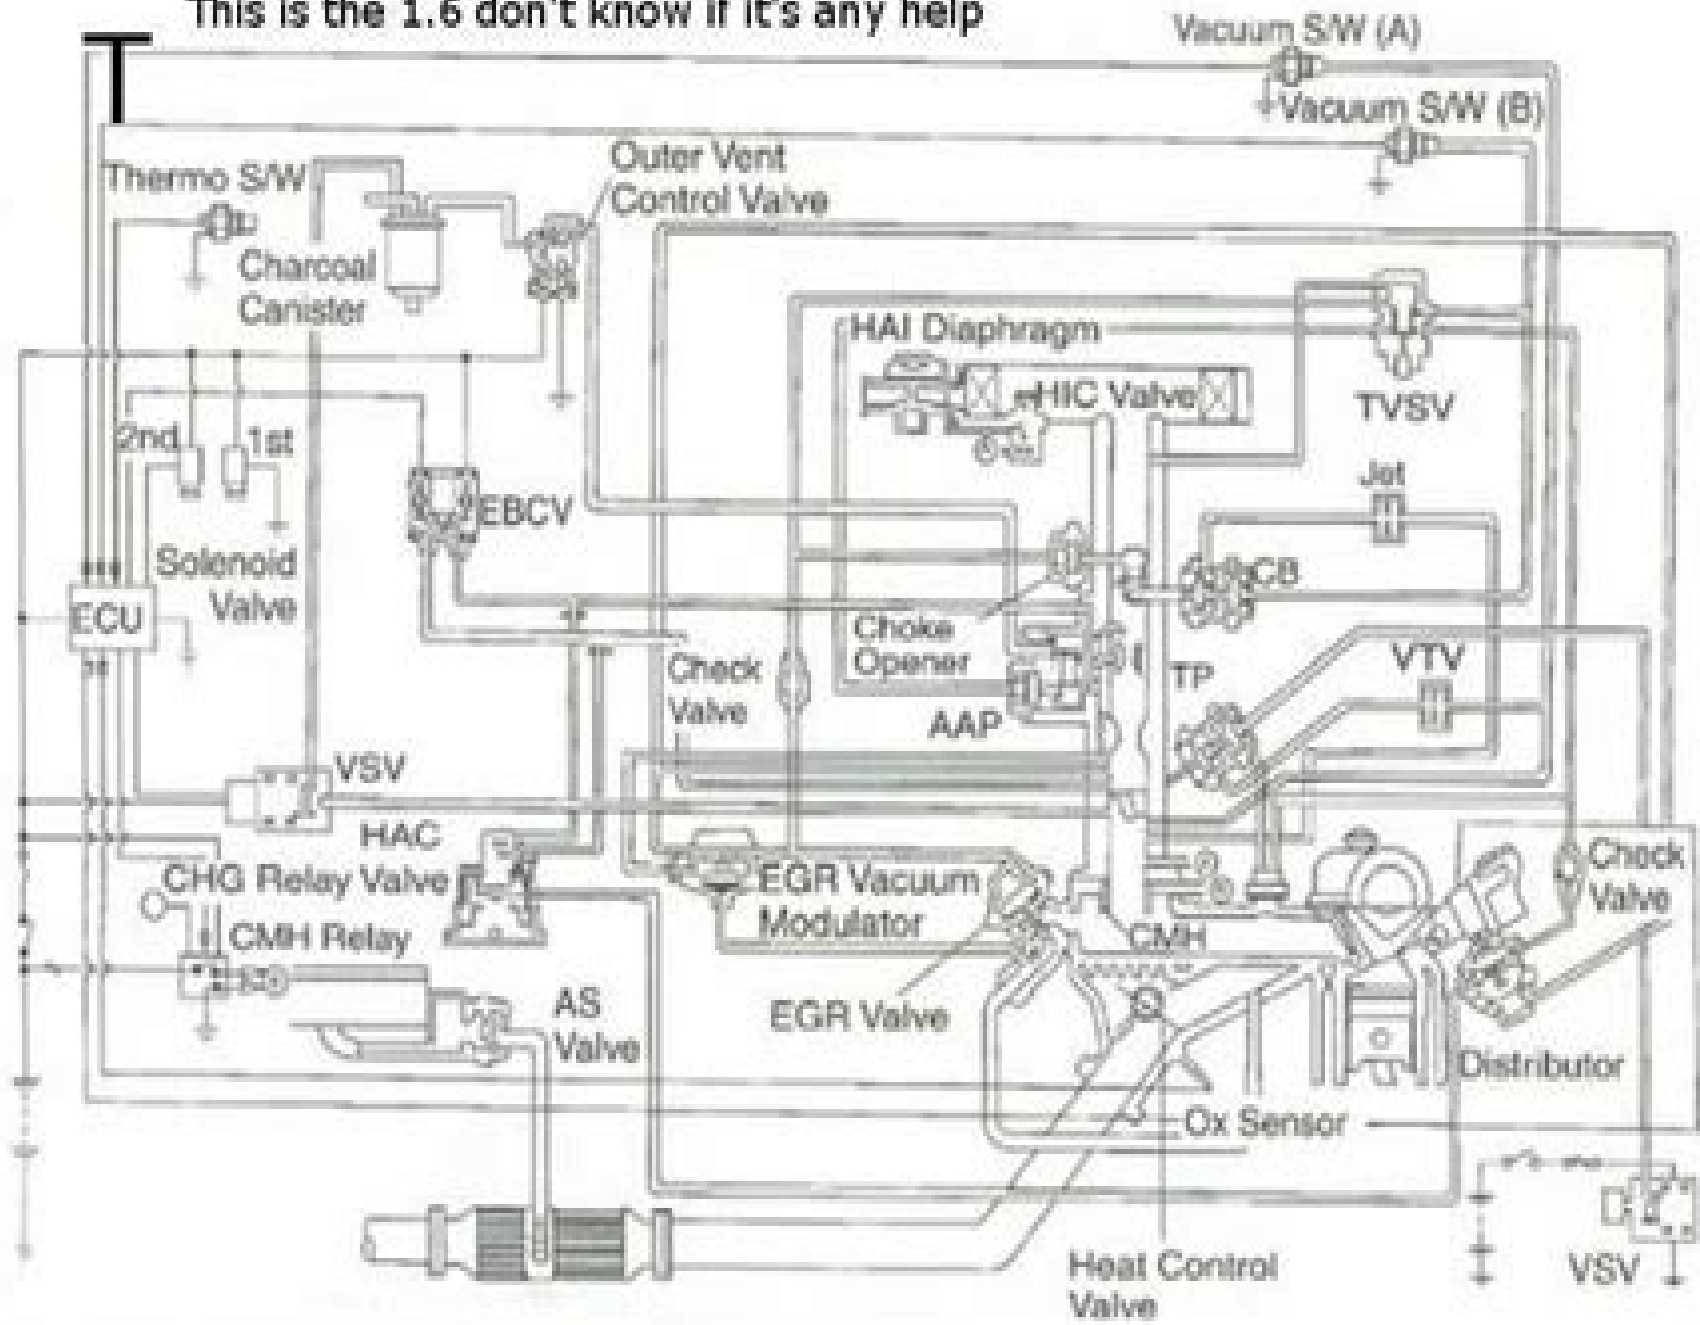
This is the 1.6 don't know if it's any help

T

Vacuum S/W (A)
Vacuum S/W (B)
Thermo S/W
Outer Vent Control Valve
Charcoal Canister
HAI Diaphragm
HIC Valve
TVSV
2nd
1st
Jet
EBCV
Solenoid Valve
CB
ECU
Choke Opener
Check Valve
TP
VTV
AAP
VSV
HAC
CHG Relay Valve
EGR Vacuum Modulator
Check Valve
CMH Relay
CMH
AS Valve
EGR Valve
Distributor
Ox Sensor
Heat Control Valve
VSV